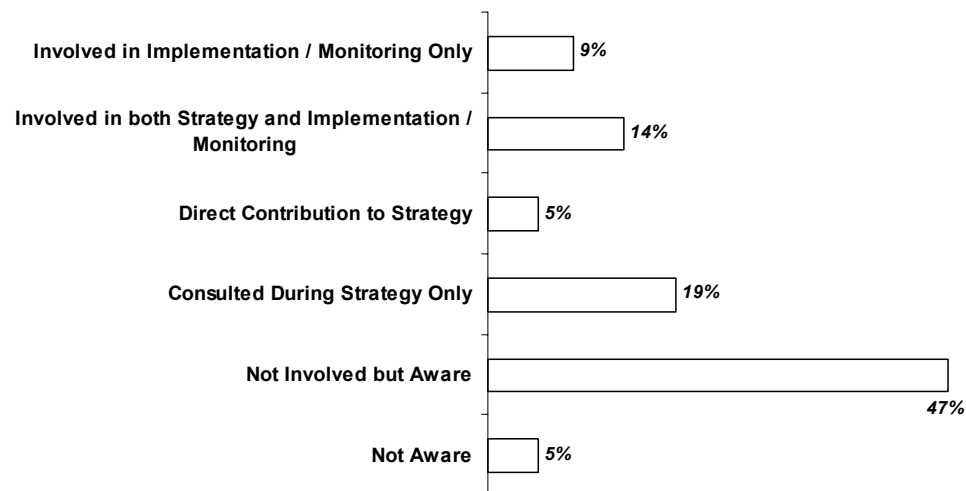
Involved in Implementation / Monitoring Only 9%

Involved in both Strategy and Implementation / Monitoring 14%

Direct Contribution to Strategy 5%

Consulted During Strategy Only 19%

Not Involved but Aware 47%

Not Aware 5%